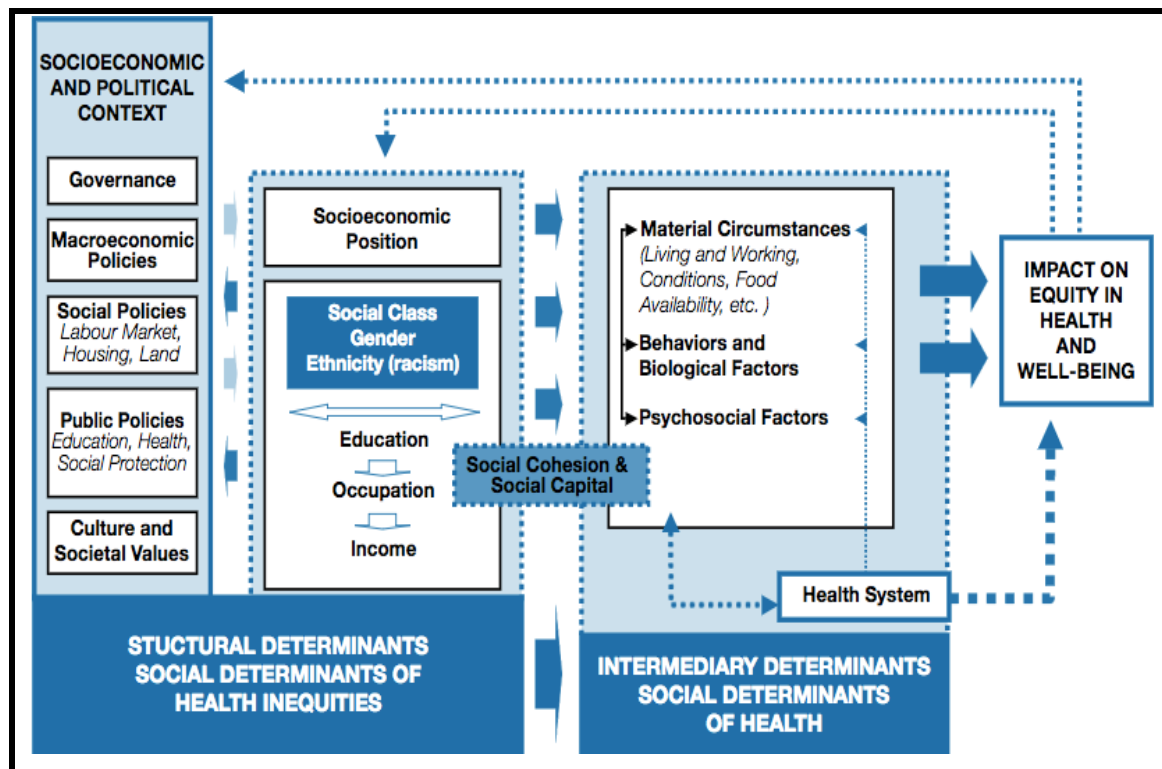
SOCIOECONOMIC AND POLITICAL CONTEXT

Governance

Macroeconomic Policies

Social Policies
Labour Market, Housing, Land

Public Policies
Education, Health, Social Protection

Culture and Societal Values

Socioeconomic Position

Social Class
Gender
Ethnicity (racism)

Education

Occupation

Income

Social Cohesion & Social Capital

Material Circumstances
(Living and Working, Conditions, Food Availability, etc. )

Behaviors and Biological Factors

Psychosocial Factors

Health System

IMPACT ON EQUITY IN HEALTH AND WELL-BEING

STUCTURAL DETERMINANTS
SOCIAL DETERMINANTS OF HEALTH INEQUITIES

INTERMEDIARY DETERMINANTS
SOCIAL DETERMINANTS OF HEALTH